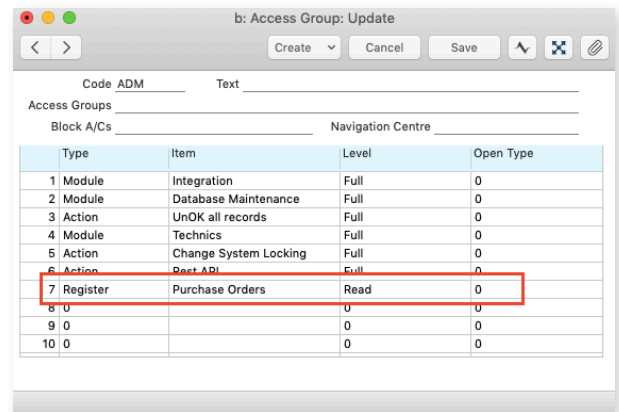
b: Access Group: Update

Create Cancel Save

Code ADM Text
Access Groups
Block A/Cs Navigation Centre

| | Type | Item | Level | Open Type |
|---|---|---|---|---|
| 1 | Module | Integration | Full | 0 |
| 2 | Module | Database Maintenance | Full | 0 |
| 3 | Action | UnOK all records | Full | 0 |
| 4 | Module | Technics | Full | 0 |
| 5 | Action | Change System Locking | Full | 0 |
| 6 | Action | Rest API | Full | 0 |
| 7 | Register | Purchase Orders | Read | 0 |
| 8 | 0 | | 0 | 0 |
| 9 | 0 | | 0 | 0 |
| 10 | 0 | | 0 | 0 |